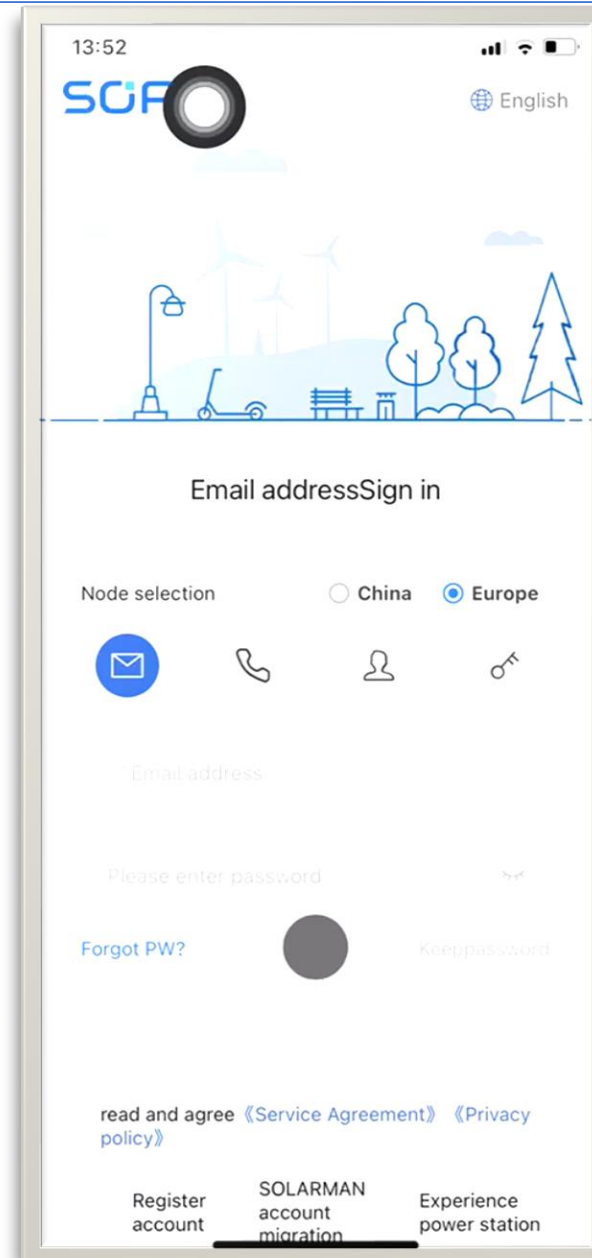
13:52

SOF

English

Email addressSign in

Node selection

China

Europe

Email address

Please enter password

Forgot PW?

Keeppassword

read and agree《Service Agreement》《Privacy policy》

Register account

SOLARMAN account migration

Experience power station